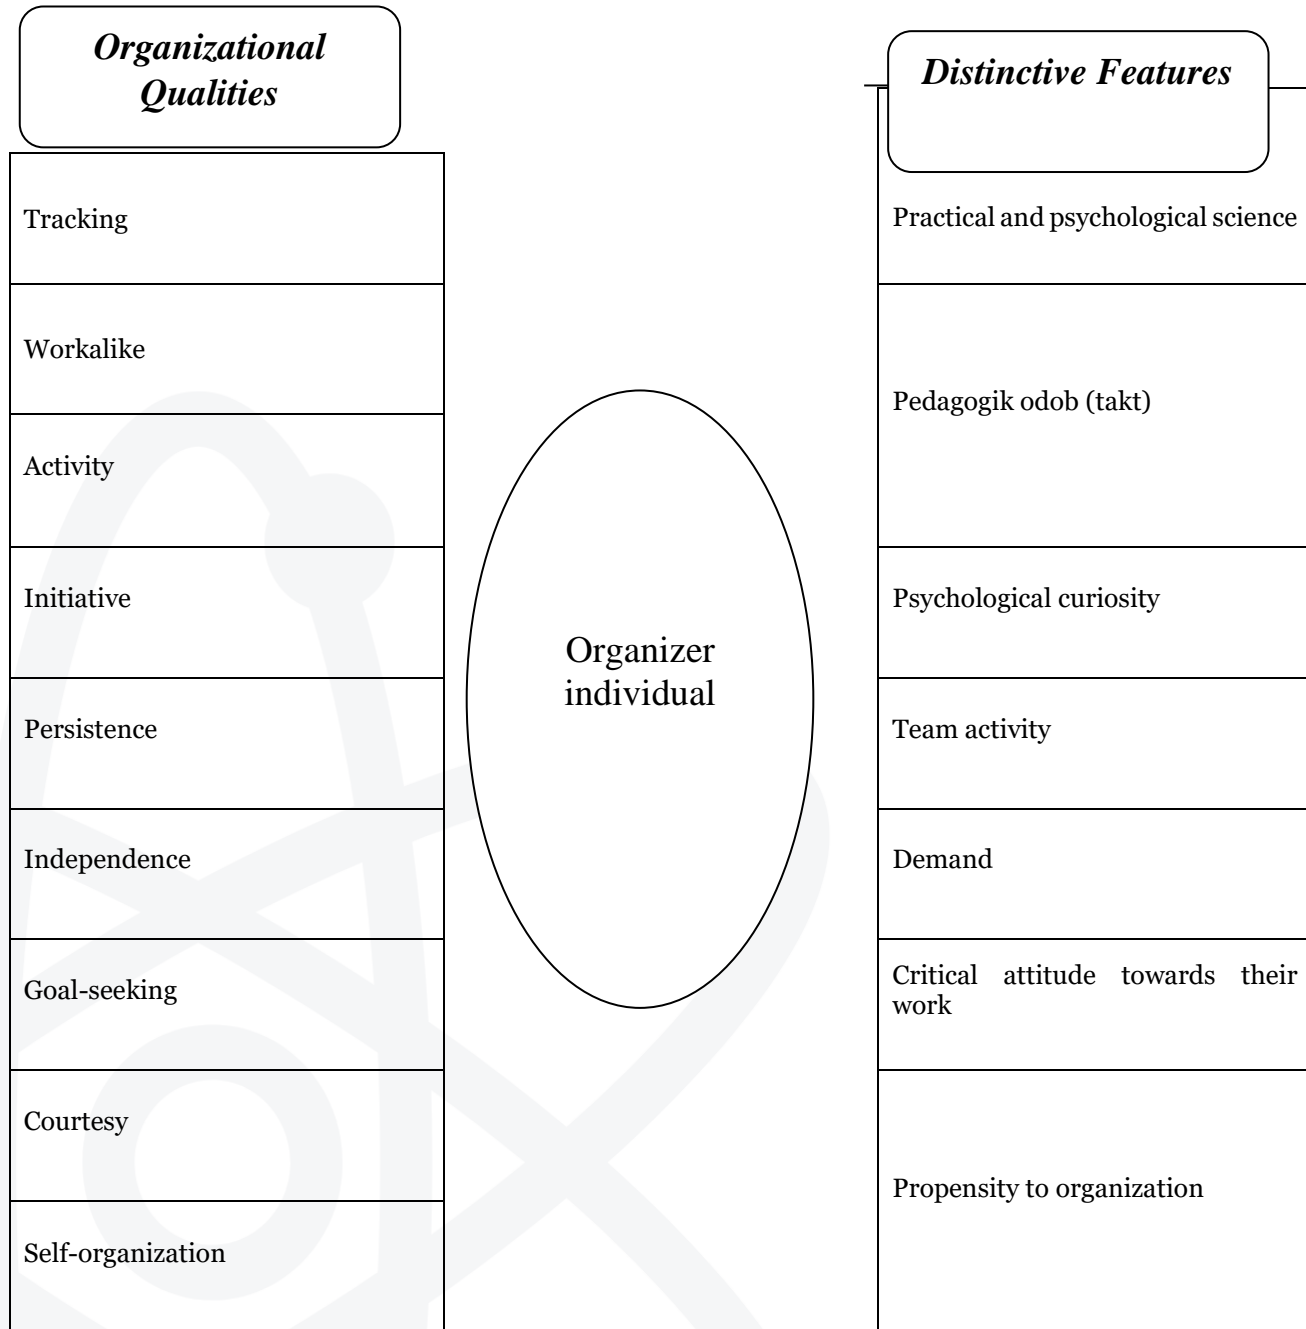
*Organizational Qualities*

Tracking

Workalike

Activity

Initiative

Persistence

Independence

Goal-seeking

Courtesy

Self-organization

Organizer individual

*Distinctive Features*

Practical and psychological science

Pedagogik odob (takt)

Psychological curiosity

Team activity

Demand

Critical attitude towards their work

Propensity to organization